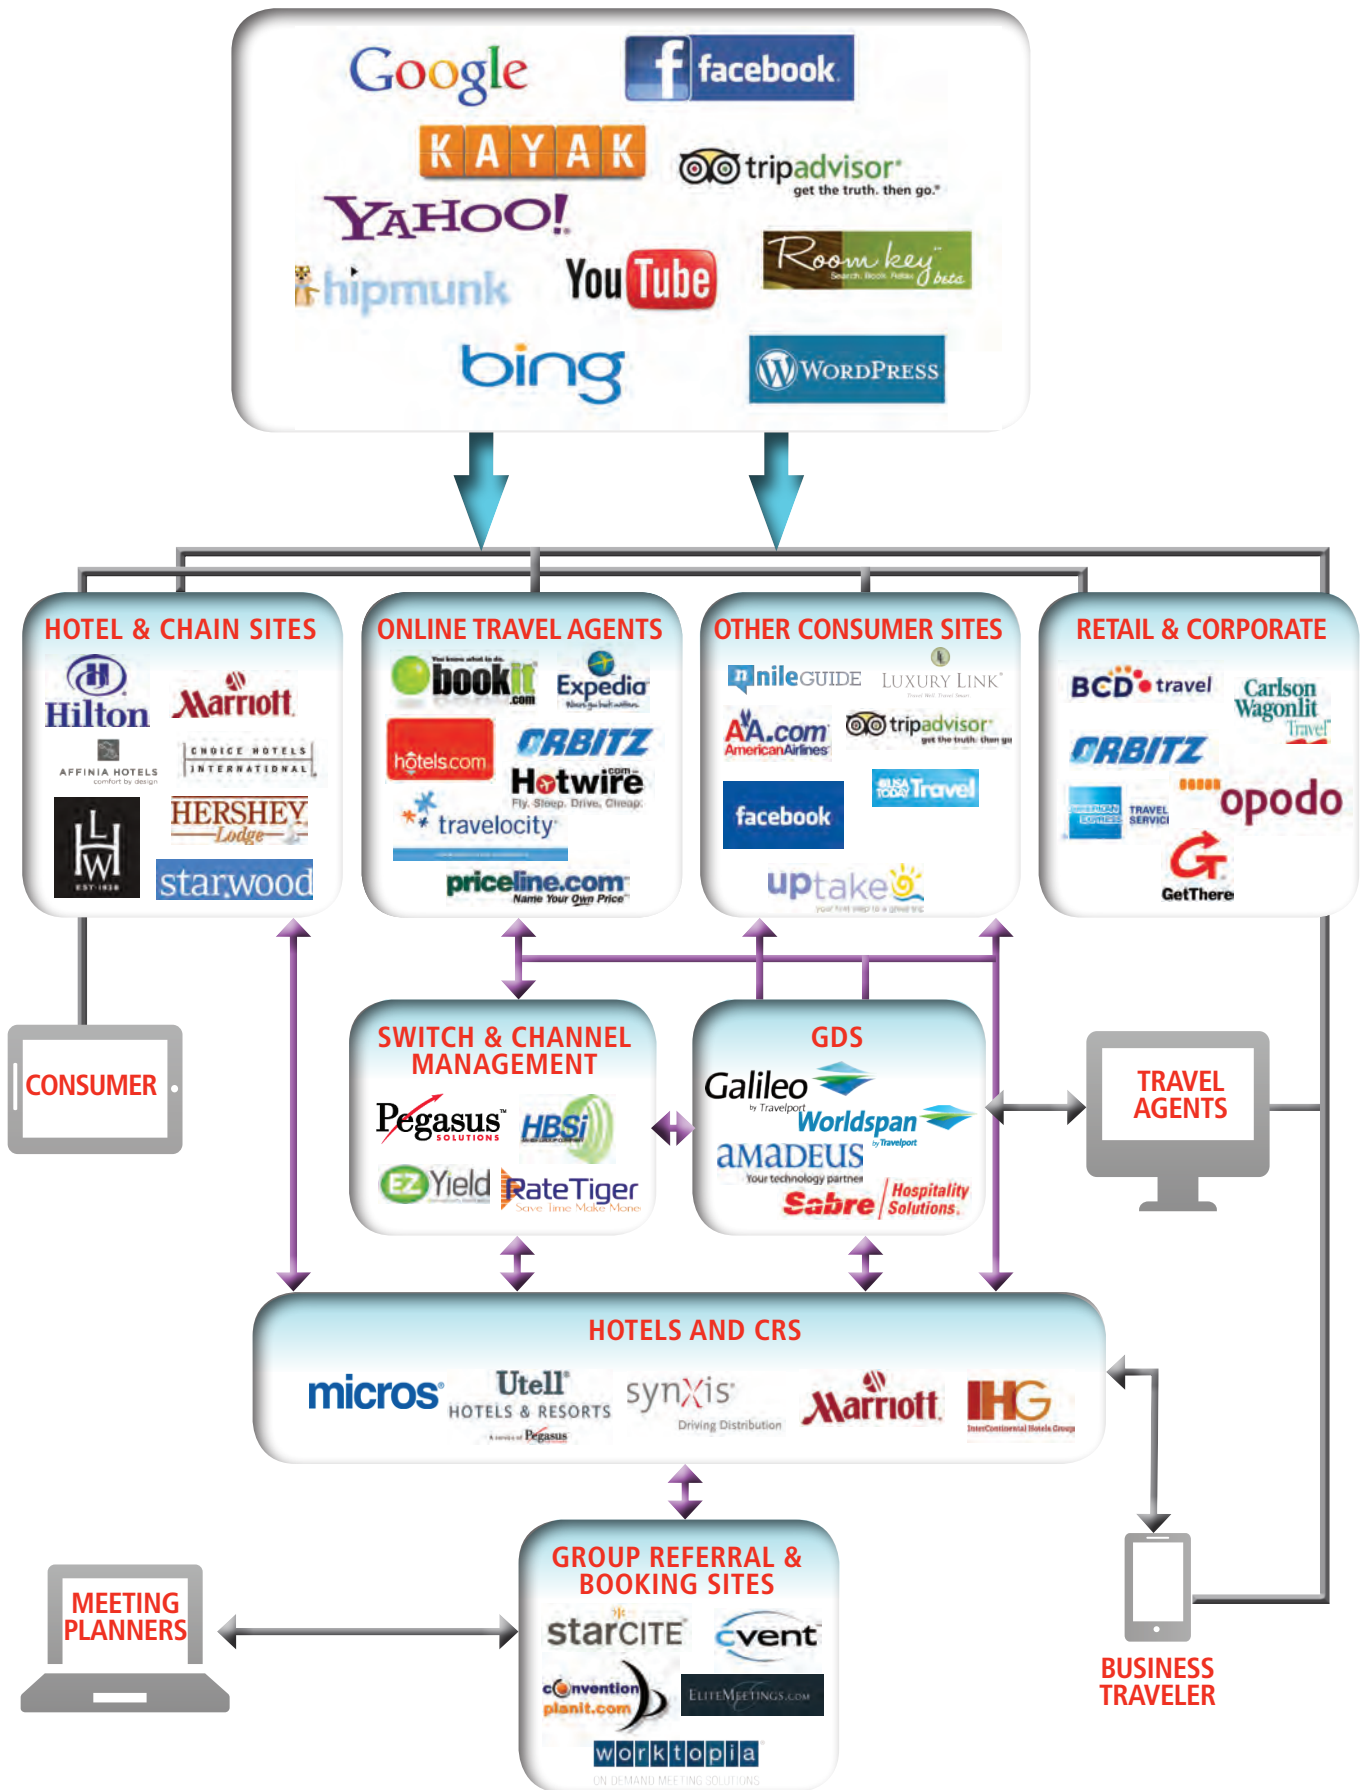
Google
facebook
KAYAK
tripadvisor
get the truth. then go.
YAHOO!
hipmunk
YouTube
Room key
Search. Book. Relax. beta
bing
WordPress

HOTEL & CHAIN SITES
Hilton
Marriott
AFFINIA HOTELS
comfort by design
CHOICE HOTELS INTERNATIONAL
LHW
EST 1928
HERSHEY Lodge
starwood

ONLINE TRAVEL AGENTS
bookit.com
Expedia
hotels.com
ORBITZ
Hotwire.com
Fly. Sleep. Drive. Cheap.
travelocity
priceline.com
Name Your Own Price

OTHER CONSUMER SITES
nileGUIDE
LUXURY LINK
AA.com
American Airlines
tripadvisor
get the truth. then go
facebook
USA TODAY Travel
uptake
your first step to a great trip

RETAIL & CORPORATE
BCD travel
Carlson Wagonlit Travel
ORBITZ
AMERICAN EXPRESS
TRAVEL SERVICE
opodo
GetThere

CONSUMER

SWITCH & CHANNEL MANAGEMENT
Pegasus
SOLUTIONS
HBSi
EZYield
RateTiger
Save Time Make Money

GDS
Galileo
by Travelport
Worldspan
by Travelport
amadeus
Your technology partner
Sabre
Hospitality Solutions.

TRAVEL AGENTS

HOTELS AND CRS
micros
Utell
HOTELS & RESORTS
A service of Pegasus
synXis
Driving Distribution
Marriott
IHG
InterContinental Hotels Group

GROUP REFERRAL & BOOKING SITES
starcite
cvent
convention planit.com
EliteMeetings.com
worktopia
ON DEMAND MEETING SOLUTIONS

MEETING PLANNERS

BUSINESS TRAVELER